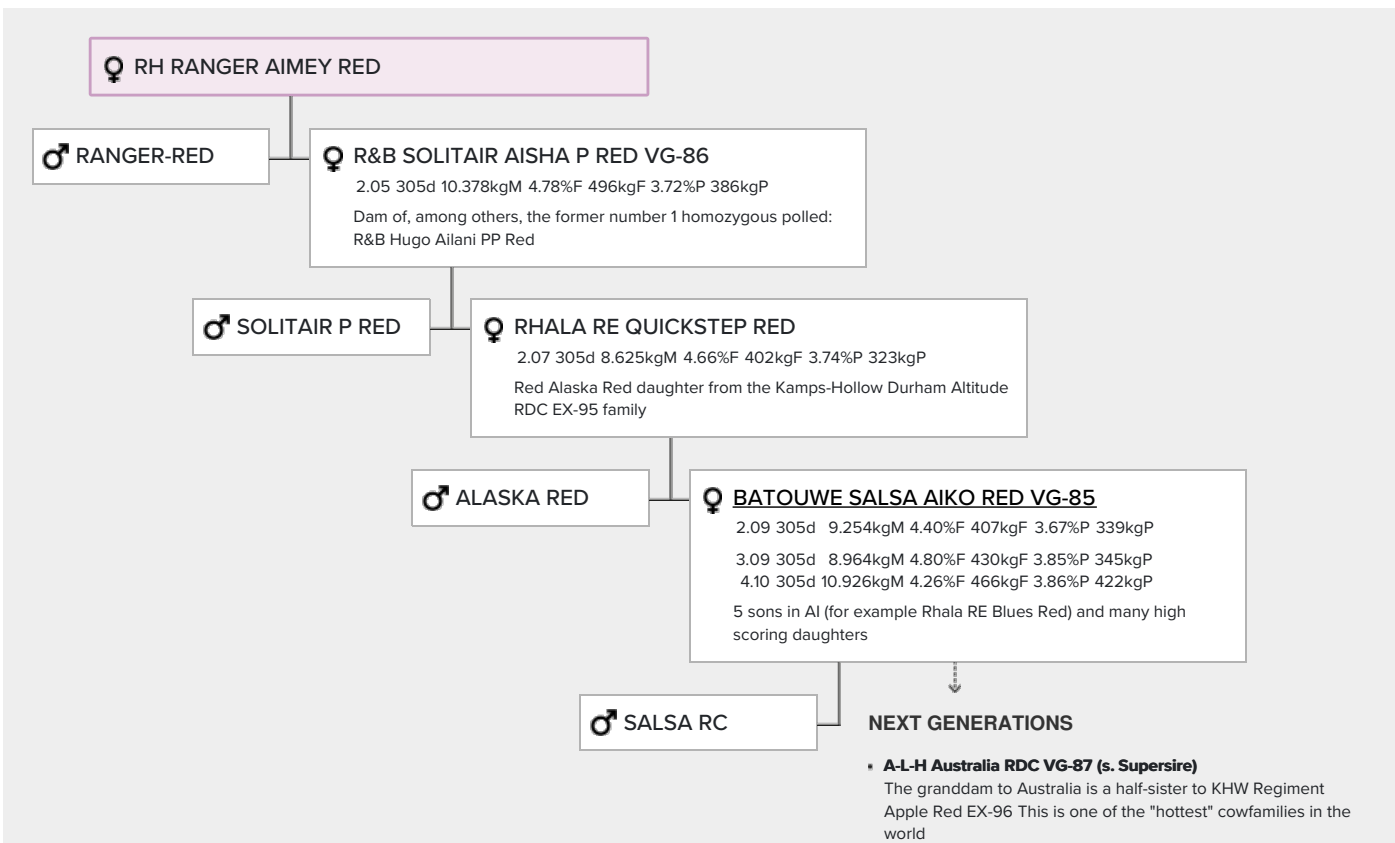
♀ RH RANGER AIMEY RED

♂ RANGER-RED

♀ R&B SOLITAIR AISHA P RED VG-86

2.05 305d 10.378kgM 4.78%F 496kgF 3.72%P 386kgP

Dam of, among others, the former number 1 homozygous polled: R&B Hugo Ailani PP Red

♂ SOLITAIR P RED

♀ RHALA RE QUICKSTEP RED

2.07 305d 8.625kgM 4.66%F 402kgF 3.74%P 323kgP

Red Alaska Red daughter from the Kamps-Hollow Durham Altitude RDC EX-95 family

♂ ALASKA RED

♀ BATOUWE SALSA AIKO RED VG-85

2.09 305d 9.254kgM 4.40%F 407kgF 3.67%P 339kgP

3.09 305d 8.964kgM 4.80%F 430kgF 3.85%P 345kgP

4.10 305d 10.926kgM 4.26%F 466kgF 3.86%P 422kgP

5 sons in AI (for example Rhala RE Blues Red) and many high scoring daughters

♂ SALSA RC

NEXT GENERATIONS

- A-L-H Australia RDC VG-87 (s. Supersire)
The granddam to Australia is a half-sister to KHW Regiment Apple Red EX-96 This is one of the "hottest" cowfamilies in the world